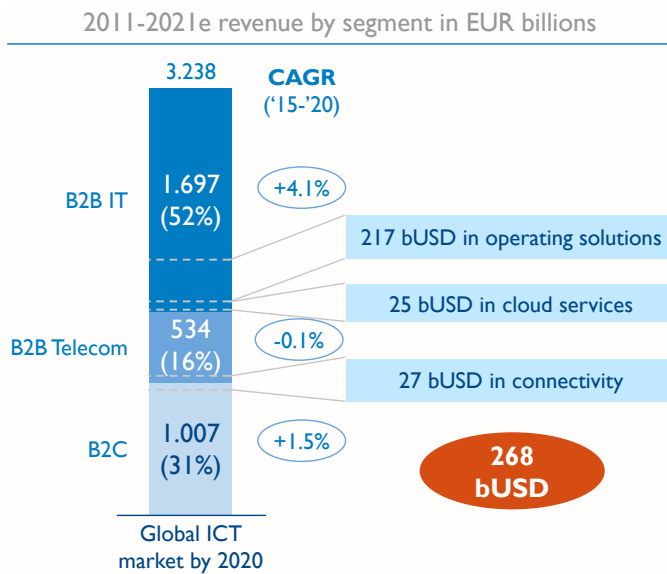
2011-2021e revenue by segment in EUR billions

3.238

CAGR ('15-'20)

B2B IT

1.697 (52%)

+4.1%

217 bUSD in operating solutions

25 bUSD in cloud services

B2B Telecom

534 (16%)

-0.1%

27 bUSD in connectivity

B2C

1.007 (31%)

+1.5%

268 bUSD

Global ICT market by 2020